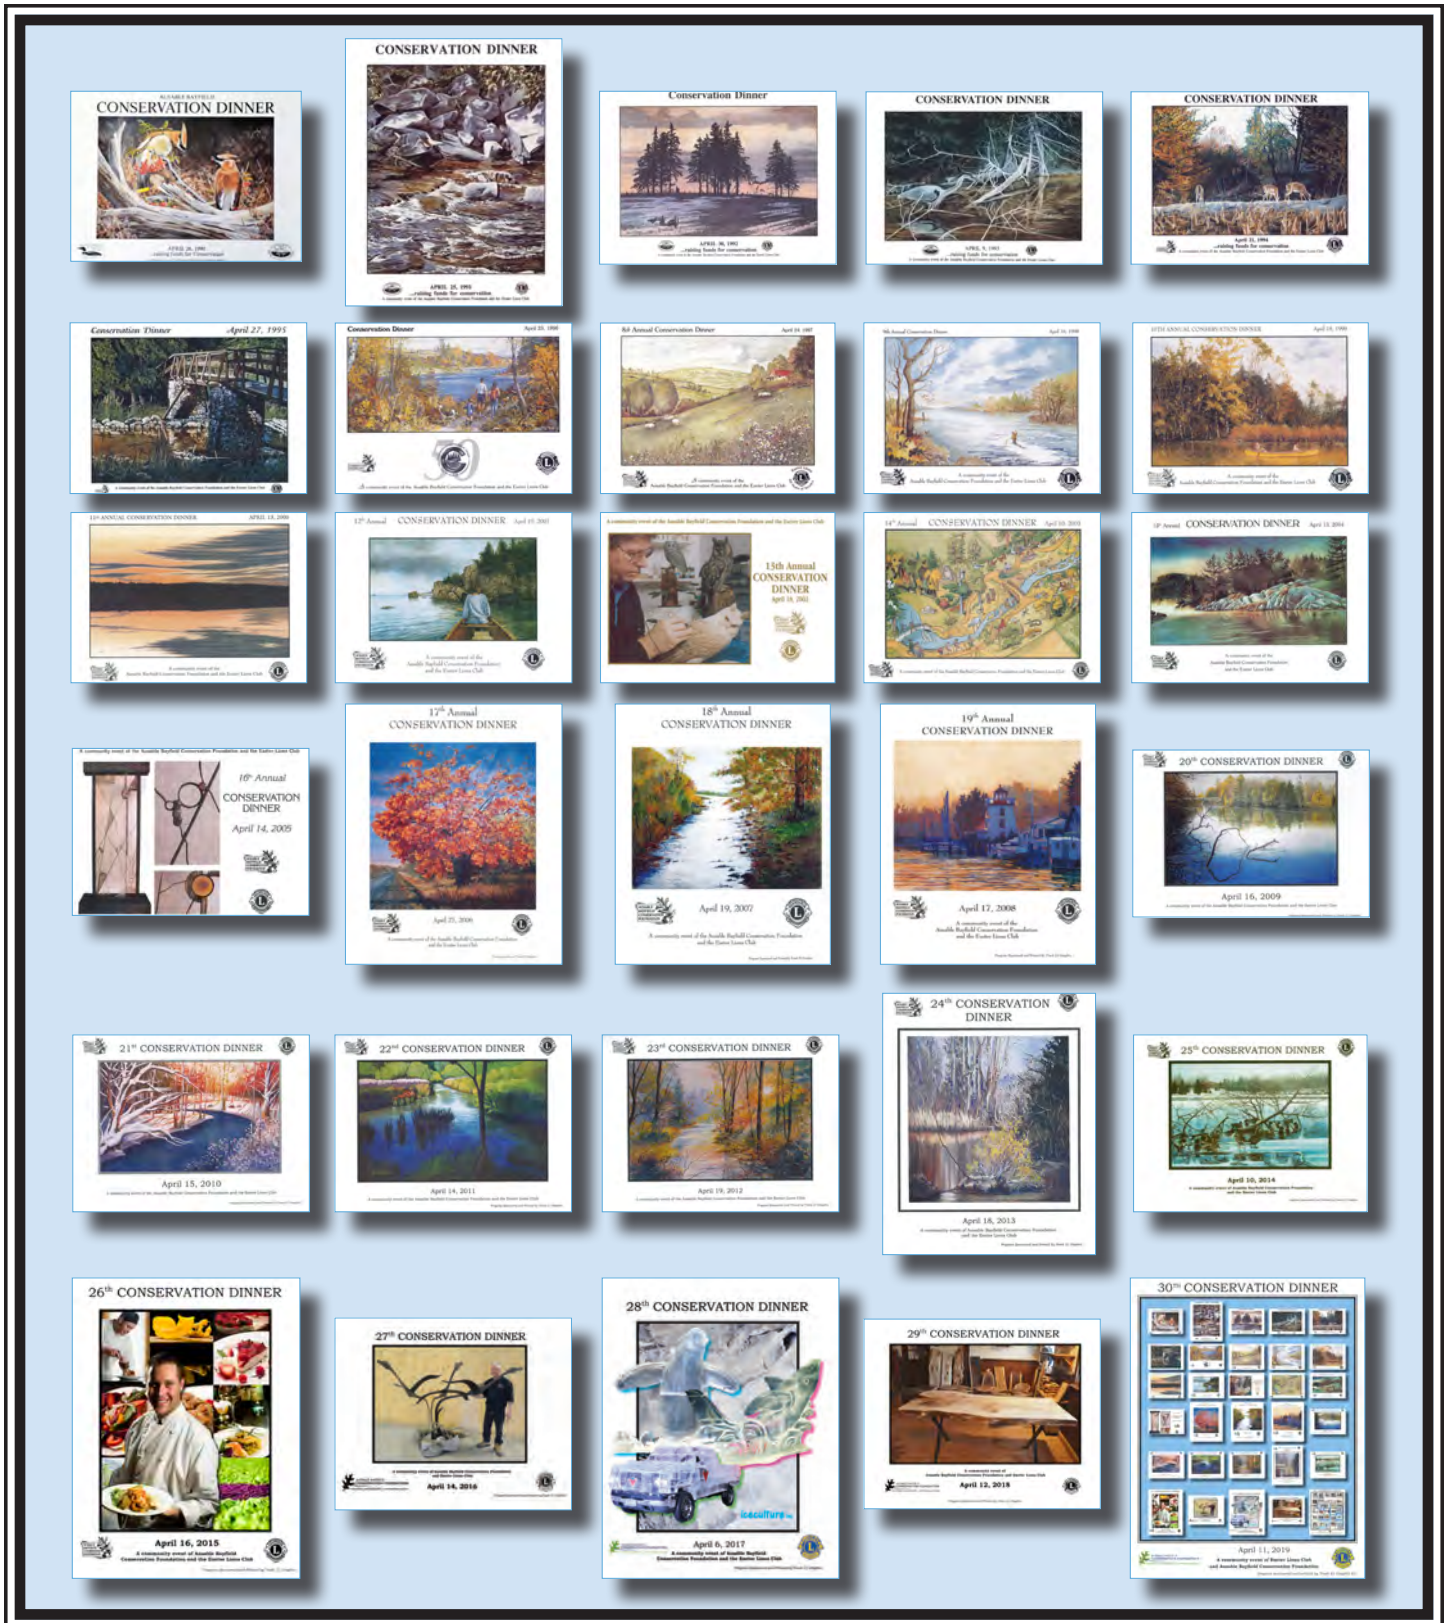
AUSABLE BAYFIELD
CONSERVATION DINNER
APRIL 26, 1990

CONSERVATION DINNER
APRIL 25, 1991
...raising funds for conservation

Conservation Dinner
APRIL 30, 1992
...raising funds for conservation

CONSERVATION DINNER
APRIL 9, 1993
...raising funds for conservation

CONSERVATION DINNER
April 21, 1994
...raising funds for conservation

Conservation Dinner April 27, 1995

Conservation Dinner April 25, 1996

8th Annual Conservation Dinner April 24, 1997

9th Annual Conservation Dinner April 16, 1998

10TH ANNUAL CONSERVATION DINNER April 15, 1999

11th ANNUAL CONSERVATION DINNER APRIL 13, 2000

12th Annual CONSERVATION DINNER April 19, 2001

15th Annual CONSERVATION DINNER April 18, 2002

14th Annual CONSERVATION DINNER April 10, 2003

15th Annual CONSERVATION DINNER April 15, 2004

16th Annual CONSERVATION DINNER April 14, 2005

17th Annual CONSERVATION DINNER
April 27, 2006

18th Annual CONSERVATION DINNER
April 19, 2007

19th Annual CONSERVATION DINNER
April 17, 2008

20th CONSERVATION DINNER
April 16, 2009

21st CONSERVATION DINNER
April 15, 2010

22nd CONSERVATION DINNER
April 14, 2011

23rd CONSERVATION DINNER
April 19, 2012

24th CONSERVATION DINNER
April 18, 2013

25th CONSERVATION DINNER
April 10, 2014

26th CONSERVATION DINNER
April 16, 2015

27th CONSERVATION DINNER
April 14, 2016

28th CONSERVATION DINNER
iceculture
April 6, 2017

29th CONSERVATION DINNER
April 12, 2018

30th CONSERVATION DINNER
April 11, 2019